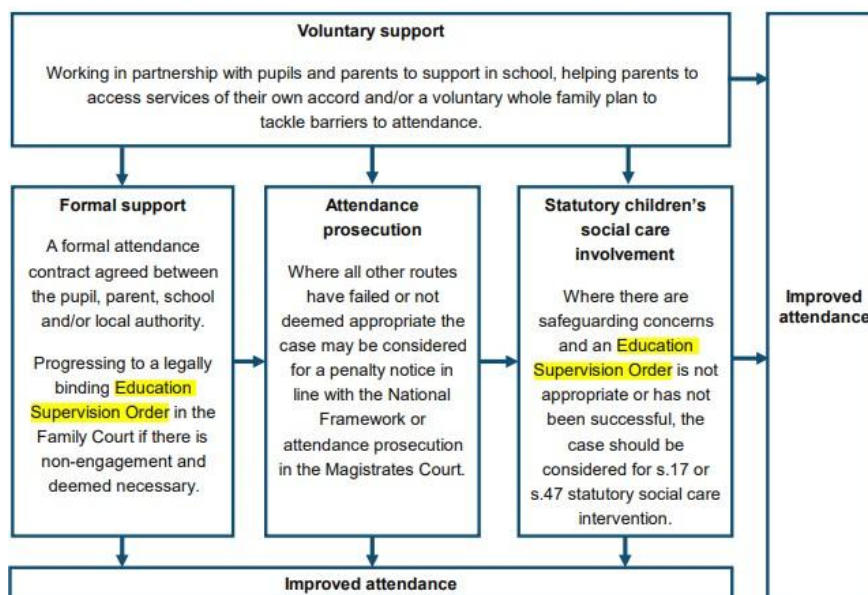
Voluntary support

Working in partnership with pupils and parents to support in school, helping parents to access services of their own accord and/or a voluntary whole family plan to tackle barriers to attendance.

Formal support

A formal attendance contract agreed between the pupil, parent, school and/or local authority.

Progressing to a legally binding Education Supervision Order in the Family Court if there is non-engagement and deemed necessary.

Attendance prosecution

Where all other routes have failed or not deemed appropriate the case may be considered for a penalty notice in line with the National Framework or attendance prosecution in the Magistrates Court.

Statutory children's social care involvement

Where there are safeguarding concerns and an Education Supervision Order is not appropriate or has not been successful, the case should be considered for s.17 or s.47 statutory social care intervention.

Improved attendance

Improved attendance